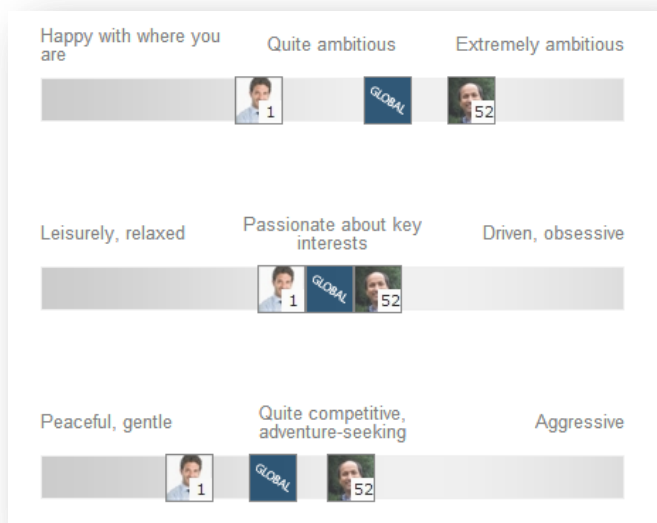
Happy with where you are

Quite ambitious

Extremely ambitious

1

GLOBAL

52

Leisurely, relaxed

Passionate about key interests

Driven, obsessive

1

GLOBAL

52

Peaceful, gentle

Quite competitive, adventure-seeking

Aggressive

1

GLOBAL

52